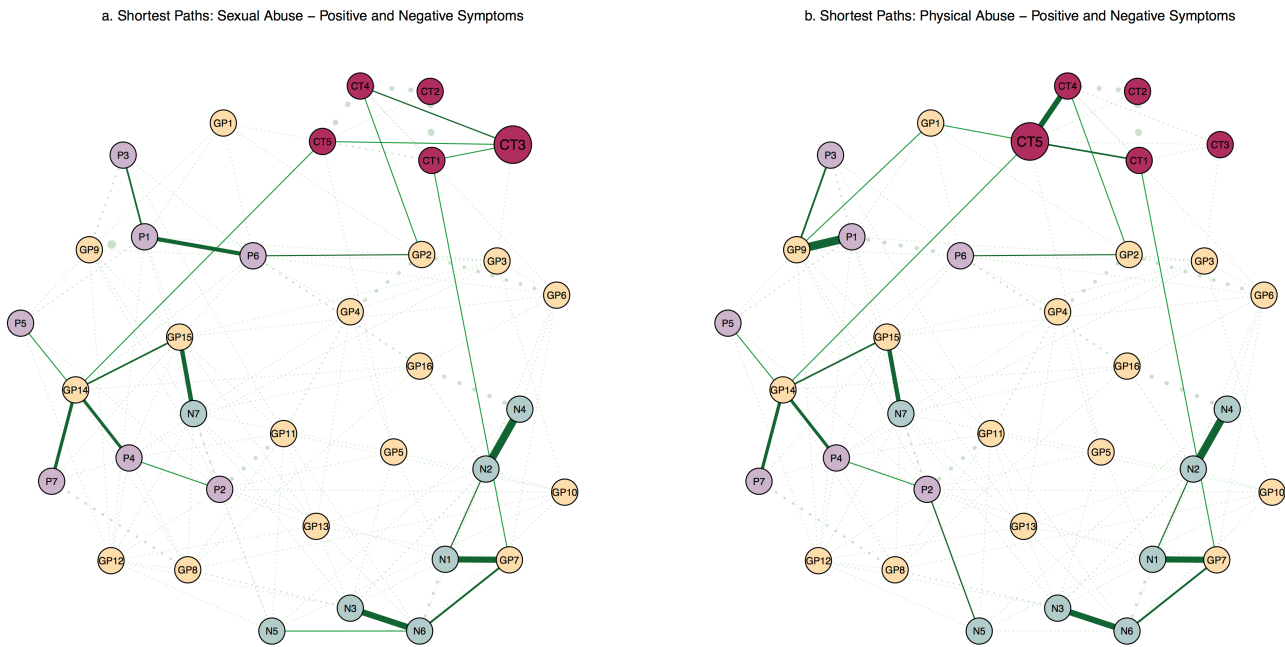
a. Shortest Paths: Sexual Abuse – Positive and Negative Symptoms

CT4
CT2
GP1
CT5
CT3
P3
CT1
P1
GP9
P6
GP2
GP3
GP6
P5
GP4
GP15
GP14
GP16
N7
N4
GP11
GP5
P4
N2
P7
P2
GP10
GP13
N1
GP7
GP12
GP8
N3
N5
N6

b. Shortest Paths: Physical Abuse – Positive and Negative Symptoms

CT4
CT2
GP1
CT5
CT1
CT3
P3
GP9
P1
P6
GP2
GP3
GP6
P5
GP4
GP15
GP14
GP16
N7
N4
GP11
GP5
P4
N2
P7
P2
GP10
GP13
N1
GP7
GP12
GP8
N3
N5
N6